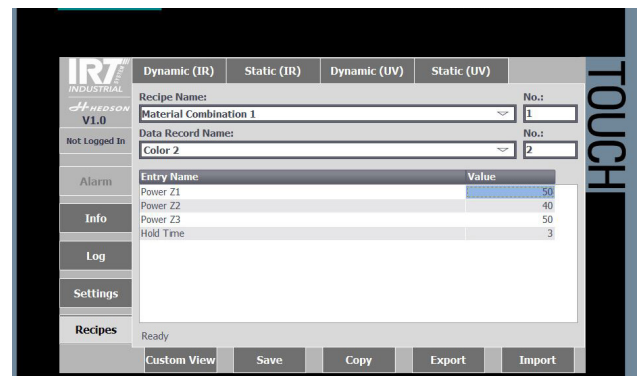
IR7 INDUSTRIAL
HEDSON
V1.0
Not Logged In

Alarm

Info

Log

Settings

Recipes

Dynamic (IR) Static (IR) Dynamic (UV) Static (UV)

Recipe Name:
Material Combination 1
No.:
1

Data Record Name:
Color 2
No.:
2

| Entry Name | Value |
|---|---|
| Power Z1 | 50 |
| Power Z2 | 40 |
| Power Z3 | 50 |
| Hold Time | 3 |

Ready

Custom View Save Copy Export Import

TOUCH